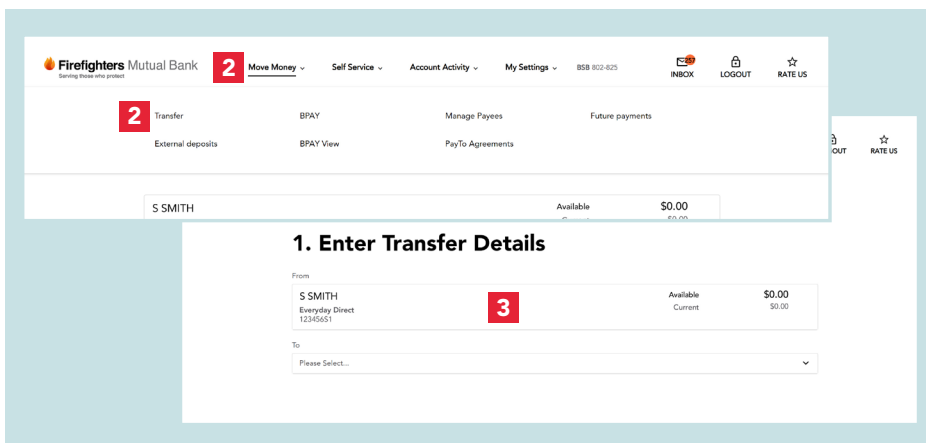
Firefighters Mutual Bank
Serving those who protect

2 Move Money Self Service Account Activity My Settings BSB 802-825

257 INBOX LOGOUT RATE US

2 Transfer BPAY Manage Payees Future payments
External deposits BPAY View PayTo Agreements

S SMITH Available $0.00
Current $0.00

OUT RATE US

1. Enter Transfer Details

From

S SMITH
Everyday Direct
12345651

3

Available $0.00
Current $0.00

To

Please Select...